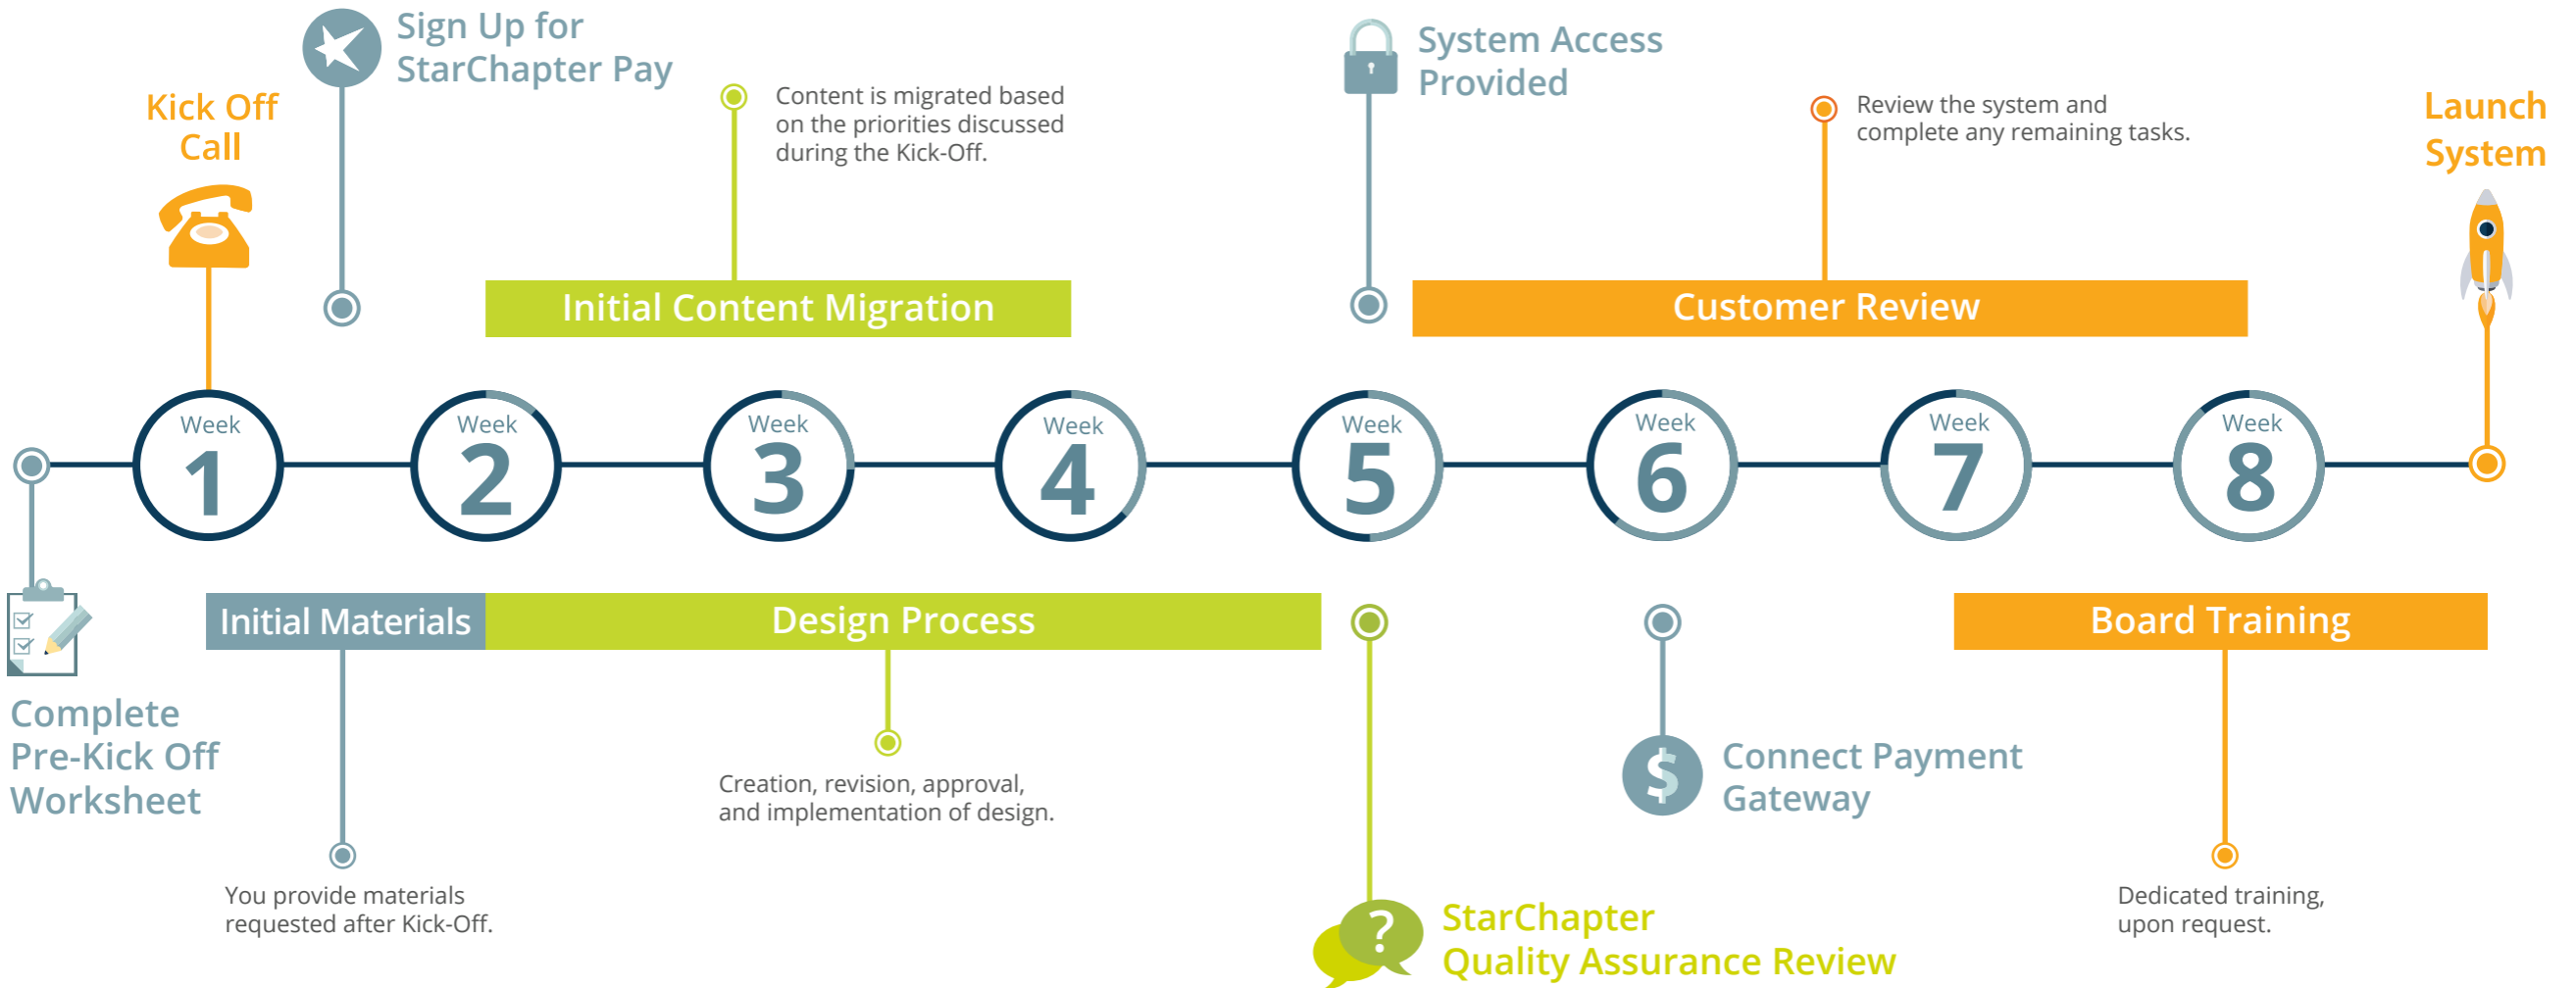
Kick Off Call

Sign Up for StarChapter Pay

Content is migrated based on the priorities discussed during the Kick-Off.

Initial Content Migration

System Access Provided

Review the system and complete any remaining tasks.

Customer Review

Launch System

Week 1

Week 2

Week 3

Week 4

Week 5

Week 6

Week 7

Week 8

Complete Pre-Kick Off Worksheet

Initial Materials

Design Process

You provide materials requested after Kick-Off.

Creation, revision, approval, and implementation of design.

StarChapter Quality Assurance Review

Connect Payment Gateway

Board Training

Dedicated training, upon request.